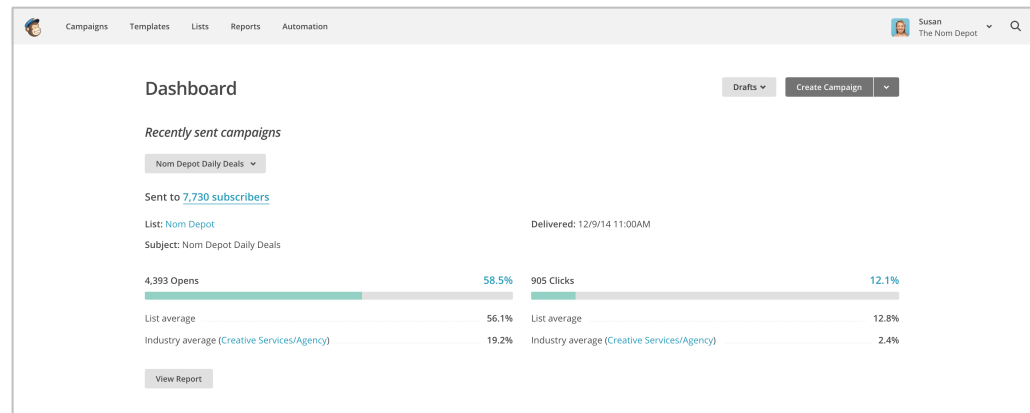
Campaigns Templates Lists Reports Automation

Susan
The Nom Depot

Dashboard

Drafts

Create Campaign

Recently sent campaigns

Nom Depot Daily Deals

Sent to 7,730 subscribers

List: Nom Depot

Delivered: 12/9/14 11:00AM

Subject: Nom Depot Daily Deals

4,393 Opens 58.5%

List average 56.1%

Industry average (Creative Services/Agency) 19.2%

905 Clicks 12.1%

List average 12.8%

Industry average (Creative Services/Agency) 2.4%

View Report